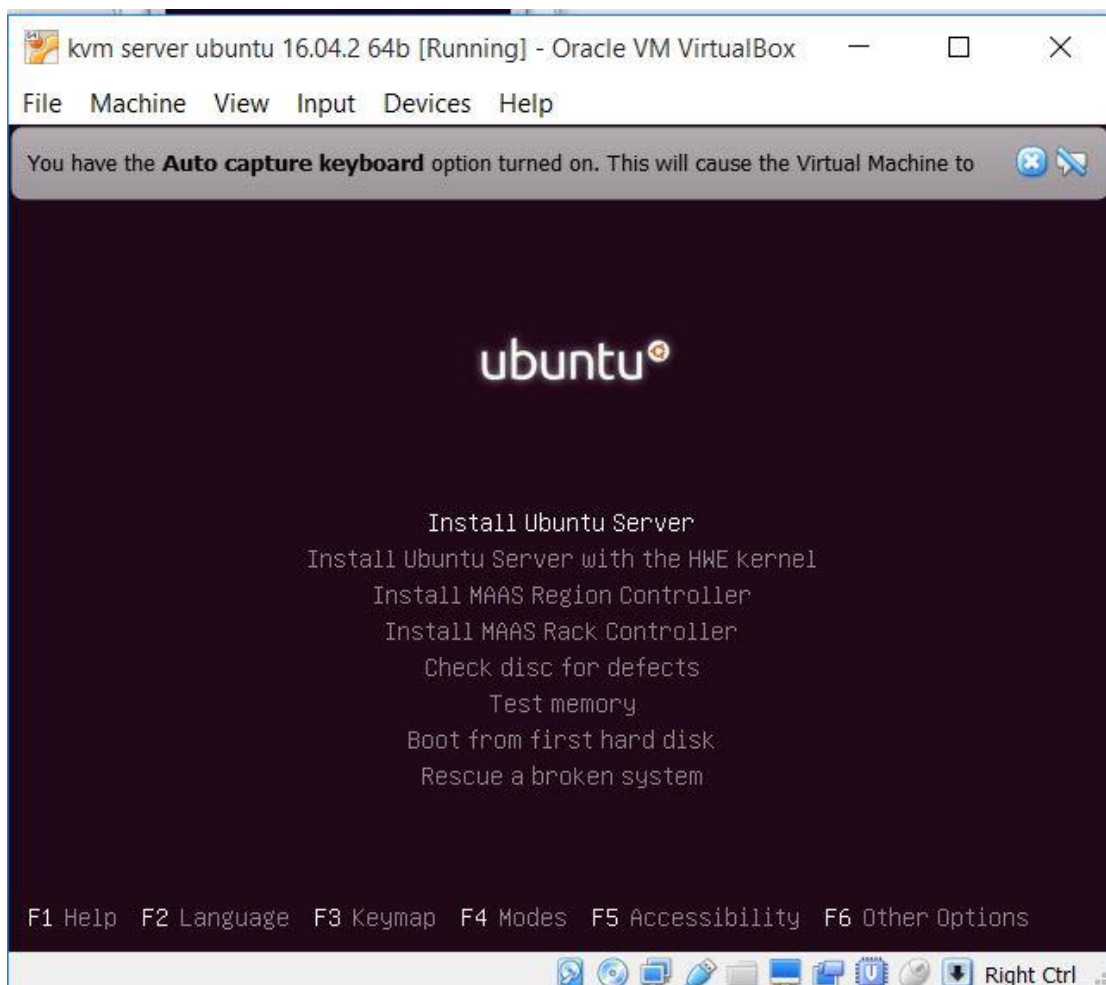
kvm server ubuntu 16.04.2 64b [Running] - Oracle VM VirtualBox

File Machine View Input Devices Help

You have the **Auto capture keyboard** option turned on. This will cause the Virtual Machine to

ubuntu

Install Ubuntu Server
Install Ubuntu Server with the HWE kernel
Install MAAS Region Controller
Install MAAS Rack Controller
Check disc for defects
Test memory
Boot from first hard disk
Rescue a broken system

F1 Help F2 Language F3 Keymap F4 Modes F5 Accessibility F6 Other Options

Right Ctrl